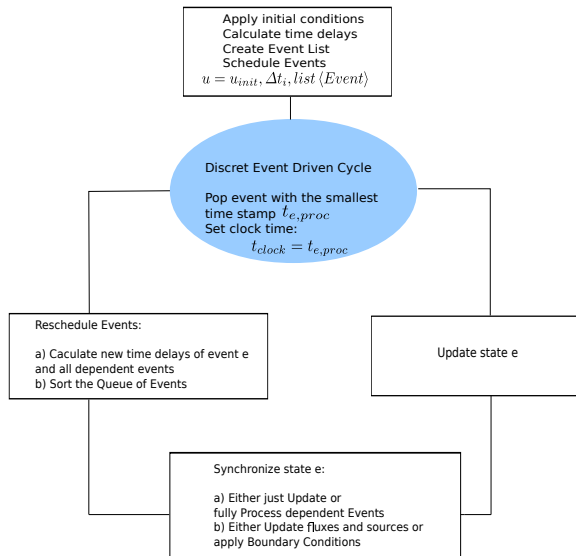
Apply initial conditions
Calculate time delays
Create Event List
Schedule Events
$u = u_{init}, \Delta t_i, list\langle Event\rangle$

Discret Event Driven Cycle

Pop event with the smallest time stamp $t_{e,proc}$
Set clock time:
$t_{clock} = t_{e,proc}$

Reschedule Events:

a) Caculate new time delays of event e and all dependent events
b) Sort the Queue of Events

Update state e

Synchronize state e:

a) Either just Update or fully Process dependent Events
b) Either Update fluxes and sources or apply Boundary Conditions